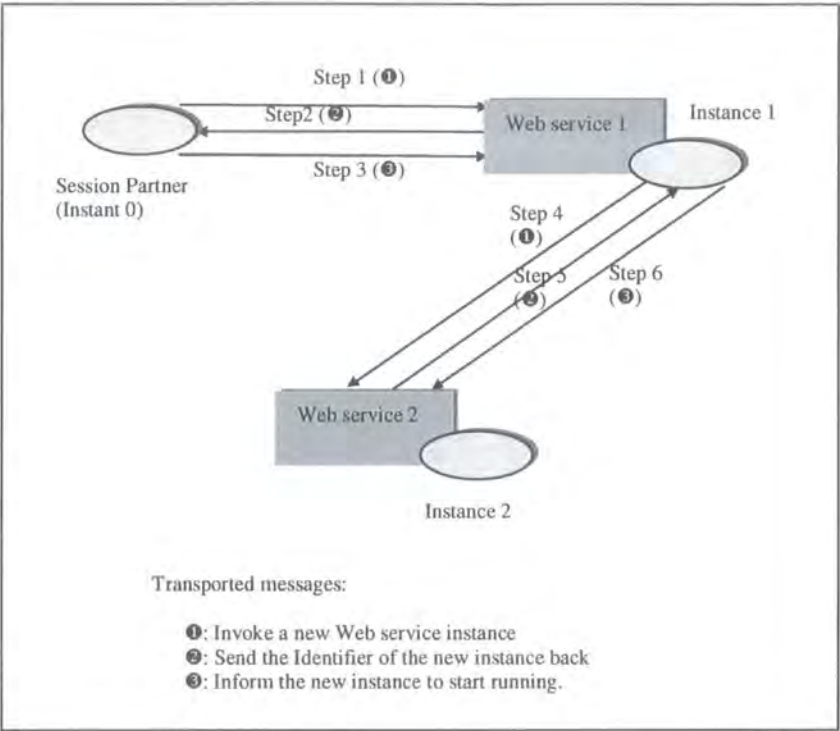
Step 1 (❶)

Step2 (❷)

Step 3 (❸)

Web service 1

Instance 1

Session Partner
(Instant 0)

Step 4
(❶)

Step 5
(❷)

Step 6
(❸)

Web service 2

Instance 2

Transported messages:

❶: Invoke a new Web service instance
❷: Send the Identifier of the new instance back
❸: Inform the new instance to start running.